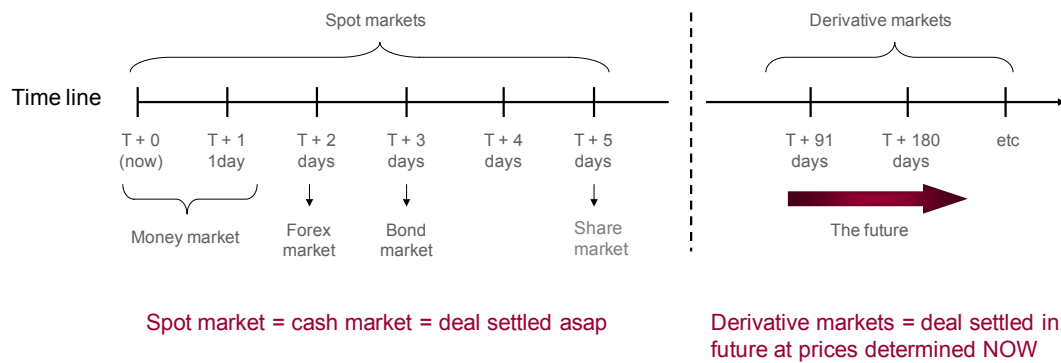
Spot markets

Derivative markets

Time line

T + 0 (now)

T + 1 1day

T + 2 days

T + 3 days

T + 4 days

T + 5 days

T + 91 days

T + 180 days

etc

Money market

Forex market

Bond market

Share market

The future

Spot market = cash market = deal settled asap

Derivative markets = deal settled in future at prices determined NOW